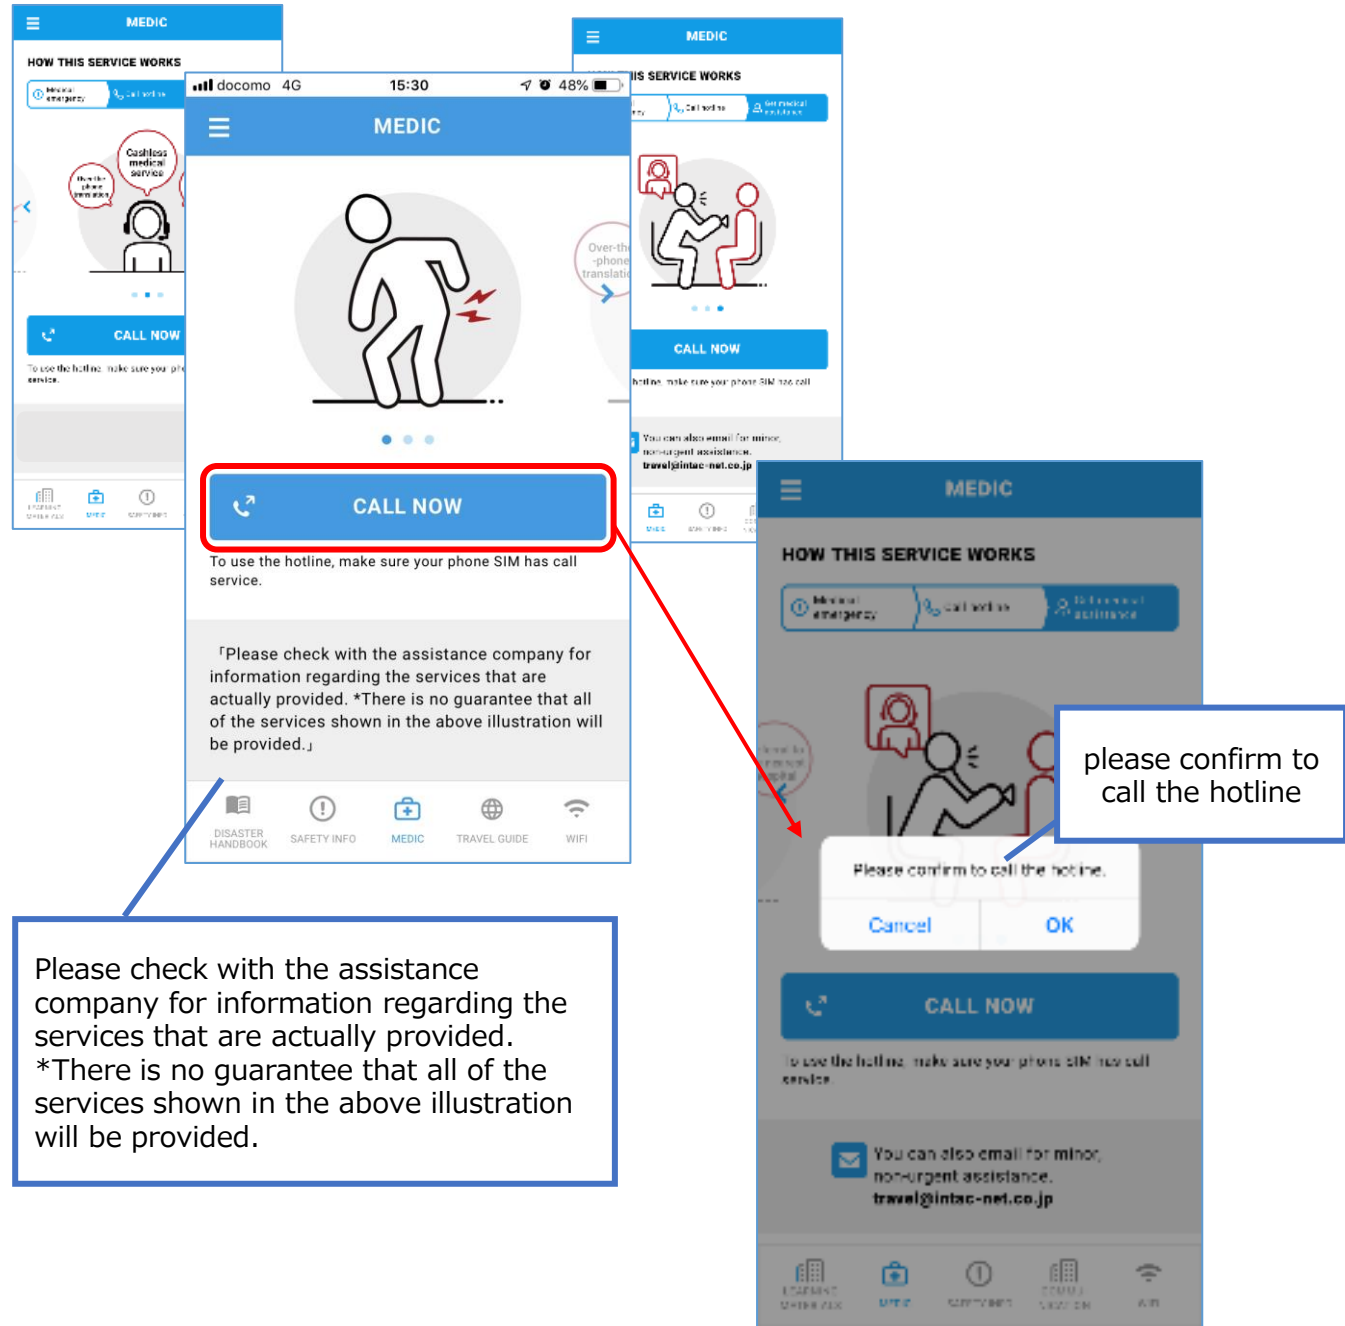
MEDIC

HOW THIS SERVICE WORKS

Medical emergency

Call hotline

Cashless medical service

Over-the-phone translation

CALL NOW

To use the hotline, make sure your phone SIM has call service.

MEDIC

HOW THIS SERVICE WORKS

Call hotline

Get medical assistance

CALL NOW

hotline, make sure your phone SIM has call

You can also email for minor, non-urgent assistance.
travel@intac-net.co.jp

docomo 4G 15:30 48%

MEDIC

Over-the-phone translation

CALL NOW

To use the hotline, make sure your phone SIM has call service.

「Please check with the assistance company for information regarding the services that are actually provided. *There is no guarantee that all of the services shown in the above illustration will be provided.」

DISASTER HANDBOOK SAFETY INFO MEDIC TRAVEL GUIDE WIFI

Please check with the assistance company for information regarding the services that are actually provided. *There is no guarantee that all of the services shown in the above illustration will be provided.

MEDIC

HOW THIS SERVICE WORKS

Medical emergency

Call hotline

Get medical assistance

please confirm to call the hotline

Please confirm to call the hotline.

Cancel OK

CALL NOW

To use the hotline, make sure your phone SIM has call service.

You can also email for minor, non-urgent assistance.
travel@intac-net.co.jp

DISASTER HANDBOOK MEDIC SAFETY INFO TRAVEL GUIDE WIFI